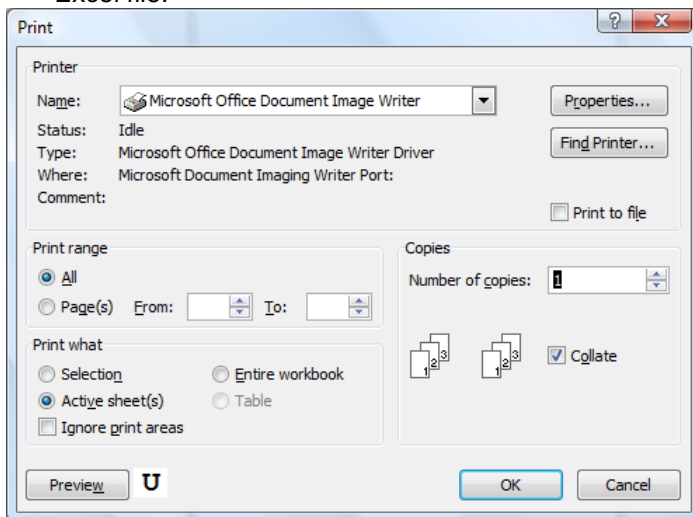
Excel file.

Print

?

X

Printer

Name: Microsoft Office Document Image Writer

Properties...

Status: Idle

Type: Microsoft Office Document Image Writer Driver

Find Printer...

Where: Microsoft Document Imaging Writer Port:

Comment:

Print to file

Print range

All

Page(s) From: To:

Copies

Number of copies: 1

Print what

Selection

Entire workbook

Active sheet(s)

Table

Ignore print areas

1 2 3

1 2 3

Collate

Preview

U

OK

Cancel